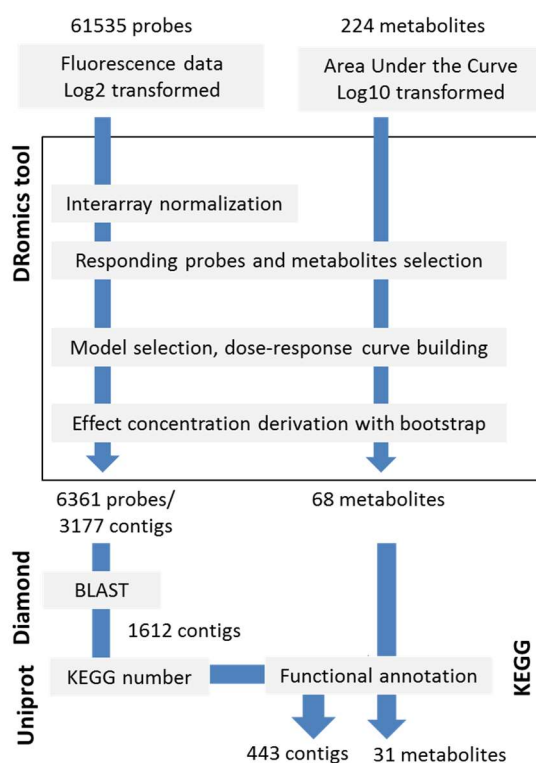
61535 probes

224 metabolites

Fluorescence data
Log2 transformed

Area Under the Curve
Log10 transformed

DRomics tool

Interarray normalization

Responding probes and metabolites selection

Model selection, dose-response curve building

Effect concentration derivation with bootstrap

6361 probes/
3177 contigs

68 metabolites

Diamond

BLAST

1612 contigs

Uniprot

KEGG number

Functional annotation

KEGG

443 contigs

31 metabolites